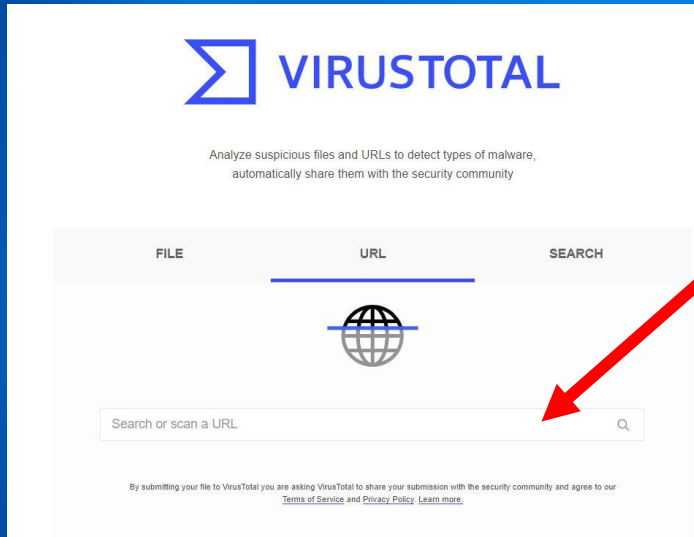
VIRUSTOTAL

Analyze suspicious files and URLs to detect types of malware, automatically share them with the security community

FILE

URL

SEARCH

Search or scan a URL

By submitting your file to VirusTotal you are asking VirusTotal to share your submission with the security community and agree to our Terms of Service and Privacy Policy. Learn more.